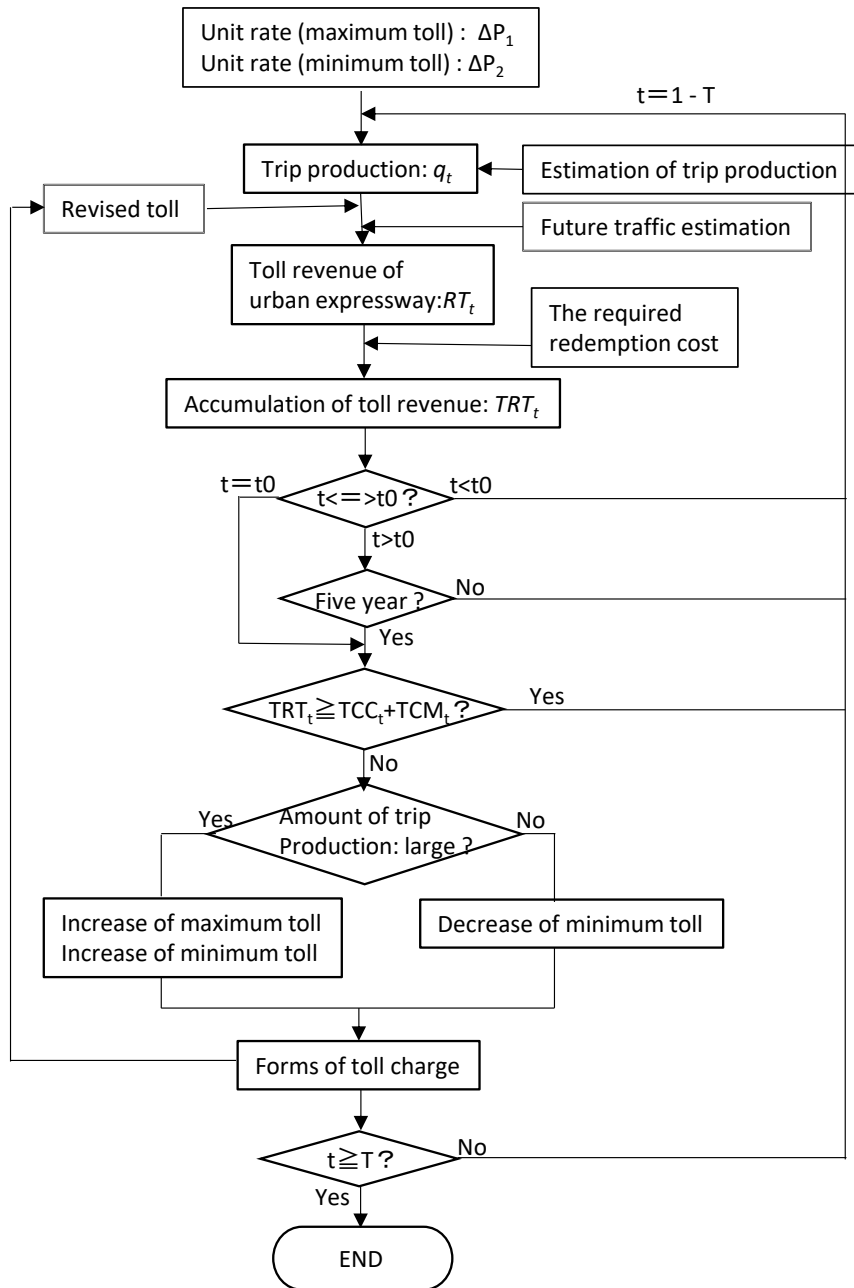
Unit rate (maximum toll) : $\Delta P_1$
Unit rate (minimum toll) : $\Delta P_2$

t＝1 - T

Trip production: $q_t$

Estimation of trip production

Revised toll

Future traffic estimation

Toll revenue of urban expressway:$RT_t$

The required redemption cost

Accumulation of toll revenue: $TRT_t$

t＝t0

t<＝>t0？

t<t0

t>t0

Five year ?

No

Yes

$TRT_t \geqq TCC_t + TCM_t$？

Yes

No

Yes

Amount of trip Production: large ?

No

Increase of maximum toll
Increase of minimum toll

Decrease of minimum toll

Forms of toll charge

t≧T？

No

Yes

END